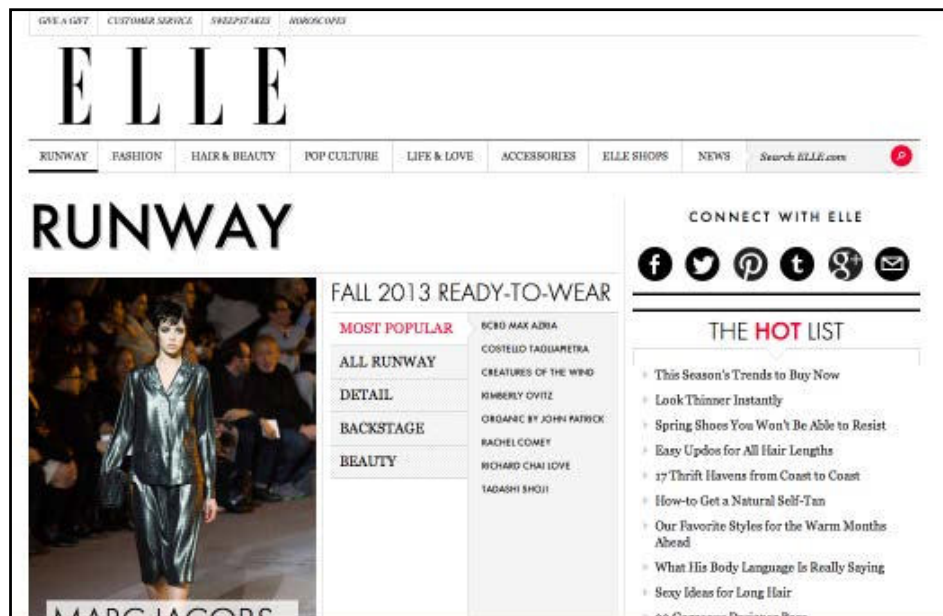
GIVE A GIFT CUSTOMER SERVICE SWEEPSTAKES HOROSCOPES

ELLE

RUNWAY FASHION HAIR & BEAUTY POP CULTURE LIFE & LOVE ACCESSORIES ELLE SHOPS NEWS Search ELLE.com

RUNWAY

CONNECT WITH ELLE

FALL 2013 READY-TO-WEAR

MOST POPULAR
ALL RUNWAY
DETAIL
BACKSTAGE
BEAUTY

BCBG MAX AZRIA
COSTELLO TAGLIAPIETRA
CREATURES OF THE WIND
KIMBERLY OVITZ
ORGANIC BY JOHN PATRICK
RACHEL COMEY
RICHARD CHAI LOVE
TADASHI SHOJI

THE HOT LIST

This Season's Trends to Buy Now
Look Thinner Instantly
Spring Shoes You Won't Be Able to Resist
Easy Updos for All Hair Lengths
17 Thrift Havens from Coast to Coast
How-to Get a Natural Self-Tan
Our Favorite Styles for the Warm Months Ahead
What His Body Language Is Really Saying
Sexy Ideas for Long Hair
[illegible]

MARC JACOBS